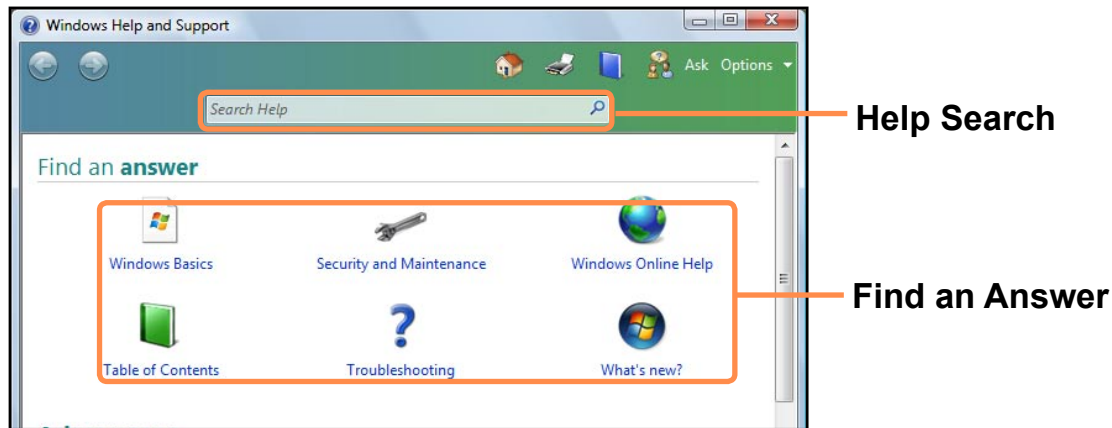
Windows Help and Support

Ask Options

Search Help

Help Search

Find an answer

Windows Basics

Security and Maintenance

Windows Online Help

Find an Answer

Table of Contents

Troubleshooting

What's new?